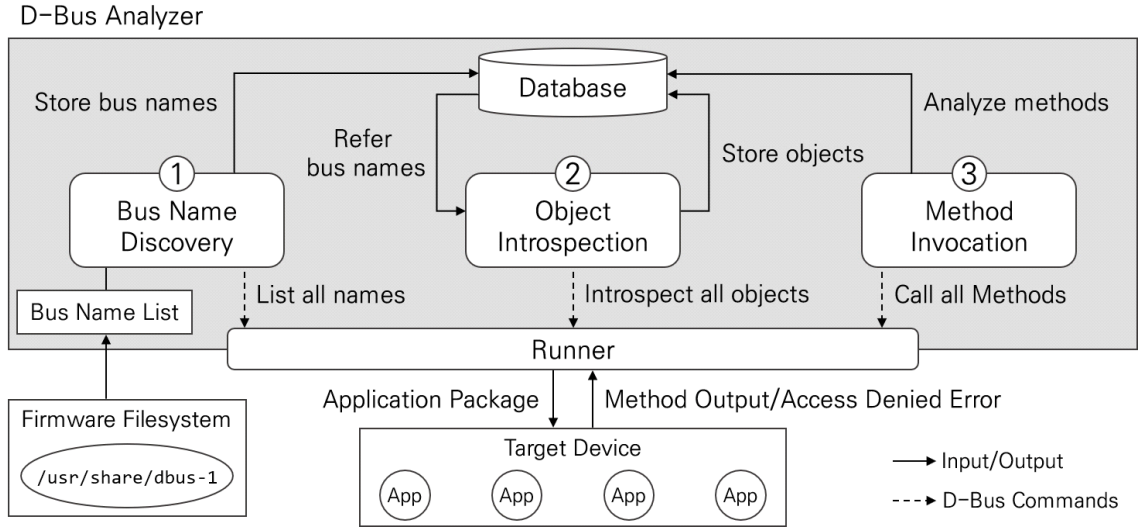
D-Bus Analyzer

Database

Store bus names

Refer bus names

Store objects

Analyze methods

1 Bus Name Discovery

2 Object Introspection

3 Method Invocation

Bus Name List

List all names

Introspect all objects

Call all Methods

Runner

Application Package

Method Output/Access Denied Error

Firmware Filesystem

/usr/share/dbus-1

Target Device

App App App App

Input/Output

D-Bus Commands